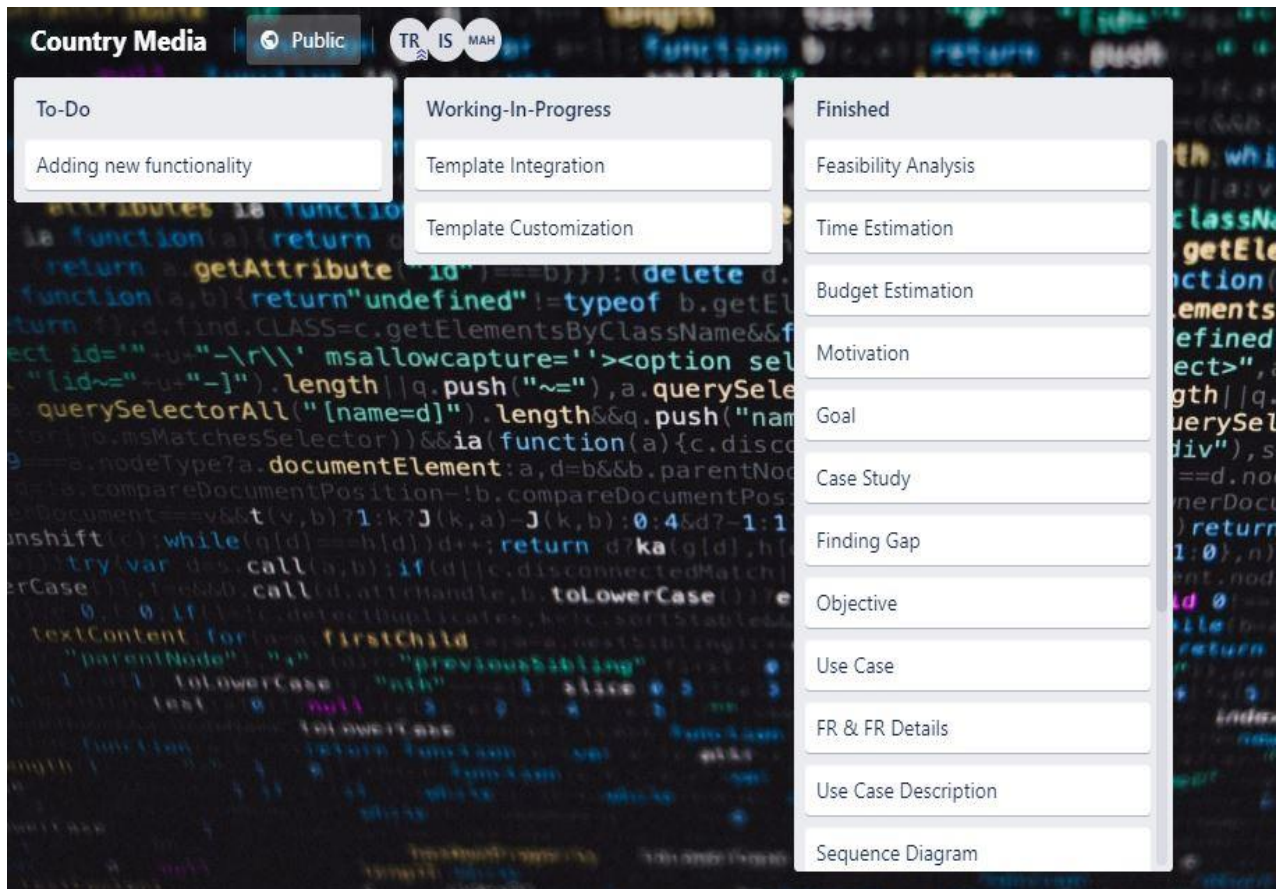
Country Media

Public

TR IS MAH

To-Do

Adding new functionality

Working-In-Progress

Template Integration

Template Customization

Finished

Feasibility Analysis

Time Estimation

Budget Estimation

Motivation

Goal

Case Study

Finding Gap

Objective

Use Case

FR & FR Details

Use Case Description

Sequence Diagram